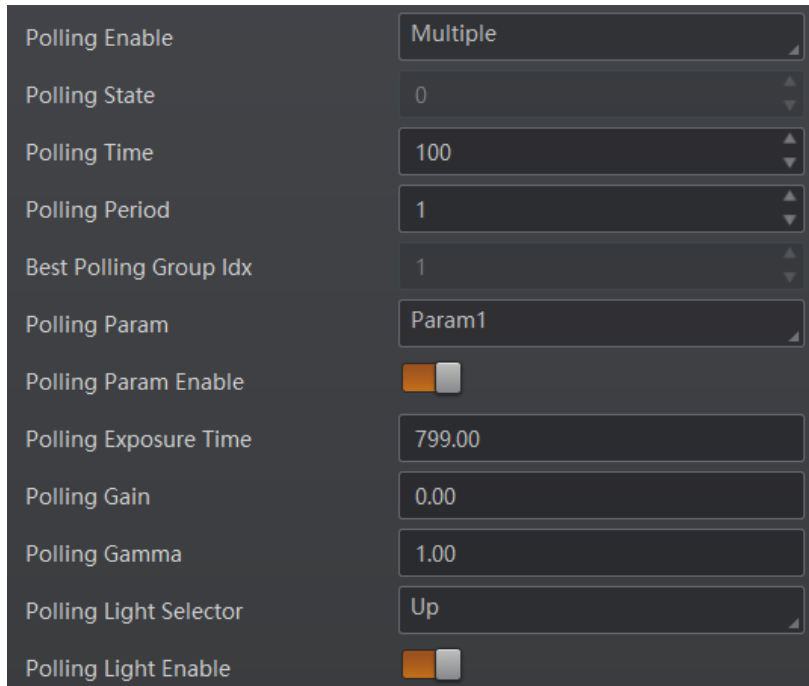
| | |
|---|---|
| Polling Enable | Multiple |
| Polling State | 0 |
| Polling Time | 100 |
| Polling Period | 1 |
| Best Polling Group Idx | 1 |
| Polling Param | Param1 |
| Polling Param Enable | |
| Polling Exposure Time | 799.00 |
| Polling Gain | 0.00 |
| Polling Gamma | 1.00 |
| Polling Light Selector | Up |
| Polling Light Enable | |